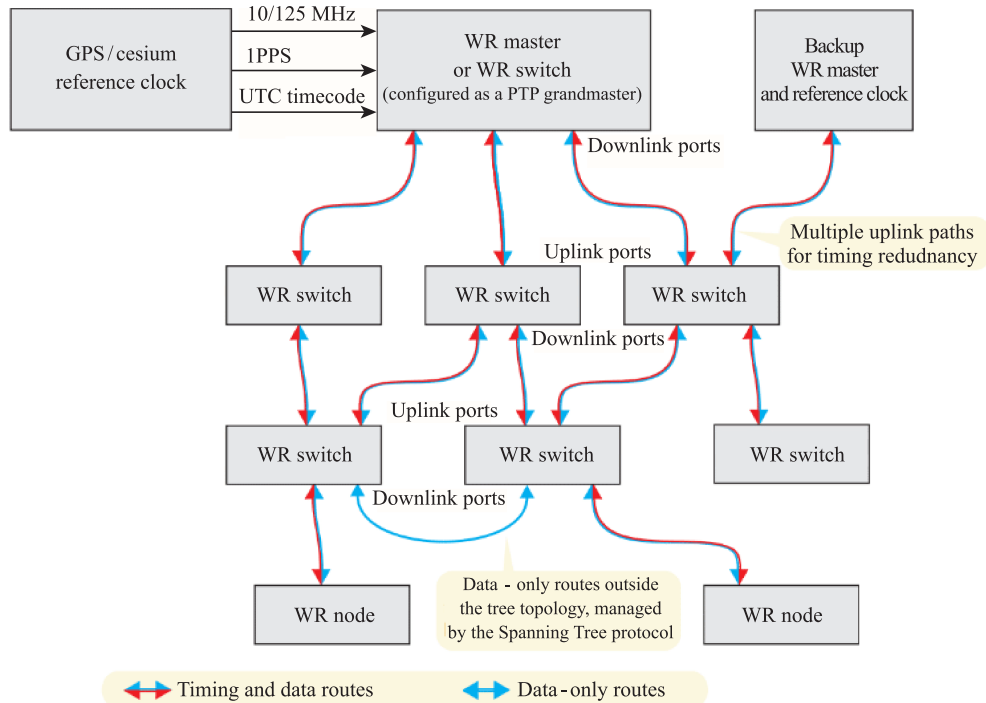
GPS / cesium reference clock

10/125 MHz

1PPS

UTC timecode

WR master or WR switch (configured as a PTP grandmaster)

Backup WR master and reference clock

Downlink ports

Multiple uplink paths for timing redudnancy

Uplink ports

WR switch

WR switch

WR switch

Downlink ports

Uplink ports

WR switch

WR switch

WR switch

Downlink ports

Data - only routes outside the tree topology, managed by the Spanning Tree protocol

WR node

WR node

Timing and data routes

Data - only routes